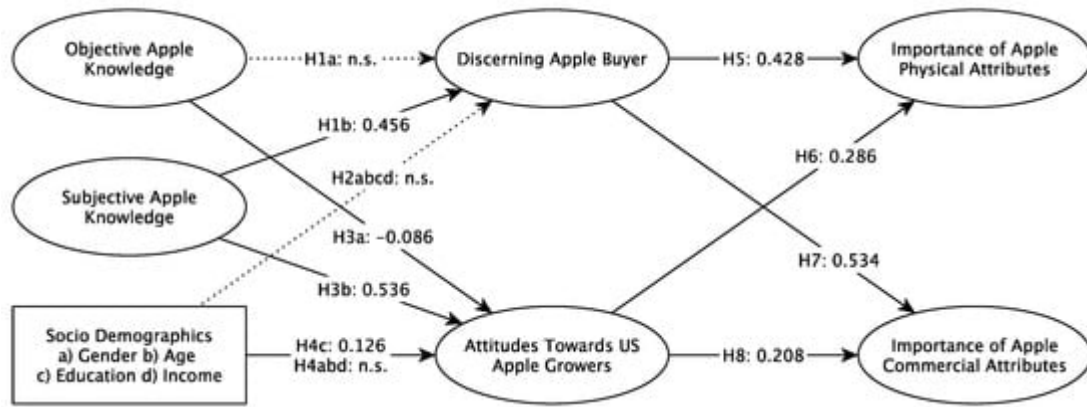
Objective Apple Knowledge

H1a: n.s.

Discerning Apple Buyer

H5: 0.428

Importance of Apple Physical Attributes

H1b: 0.456

H2abcd: n.s.

H6: 0.286

Subjective Apple Knowledge

H3a: −0.086

H7: 0.534

H3b: 0.536

Socio Demographics
a) Gender b) Age
c) Education d) Income

H4c: 0.126
H4abd: n.s.

Attitudes Towards US Apple Growers

H8: 0.208

Importance of Apple Commercial Attributes